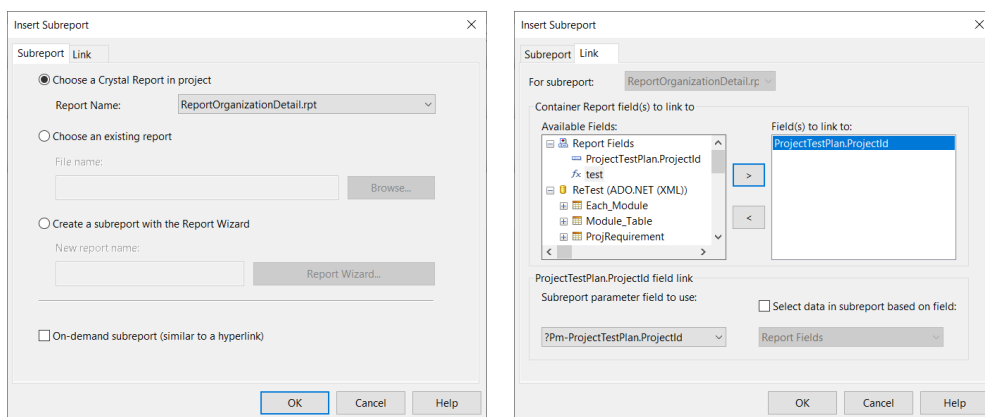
Insert Subreport

Subreport Link

Choose a Crystal Report in project

Report Name: ReportOrganizationDetail.rpt

Choose an existing report

File name:

Browse...

Create a subreport with the Report Wizard

New report name:

Report Wizard...

On-demand subreport (similar to a hyperlink)

OK Cancel Help

Insert Subreport

Subreport Link

For subreport: ReportOrganizationDetail.rp

Container Report field(s) to link to

Available Fields:

Report Fields

ProjectTestPlan.ProjectId

test

ReTest (ADO.NET (XML))

Each_Module

Module_Table

ProjRequirement

>

<

Field(s) to link to:

ProjectTestPlan.ProjectId

ProjectTestPlan.ProjectId field link

Subreport parameter field to use:

Select data in subreport based on field:

?Pm-ProjectTestPlan.ProjectId

Report Fields

OK Cancel Help